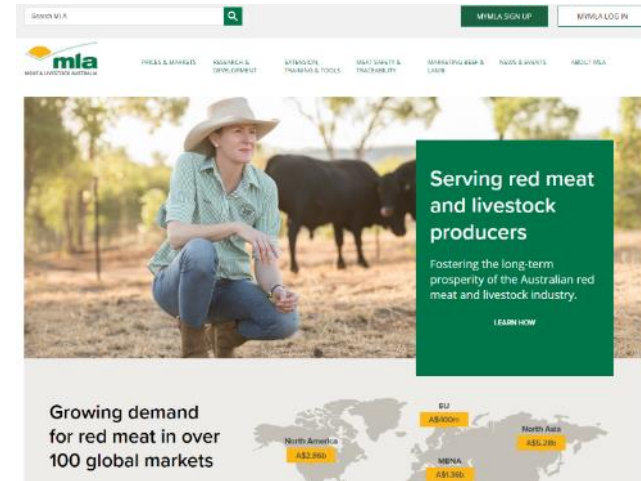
Search MLA

MYMLA SIGN UP

MYMLA LOG IN

mla

MEAT & LIVESTOCK AUSTRALIA

PRICES & MARKETS

RESEARCH & DEVELOPMENT

EXTENSION, TRAINING & TOOLS

MEAT SAFETY & TRACEABILITY

MARKETING BEEF & LAMB

NEWS & EVENTS

ABOUT MLA

Serving red meat and livestock producers

Fostering the long-term prosperity of the Australian red meat and livestock industry.

LEARN HOW

Growing demand for red meat in over 100 global markets

North America
A$2.86b

EU
A$400m

North Asia
A$5.28b

MENA
A$1.36b